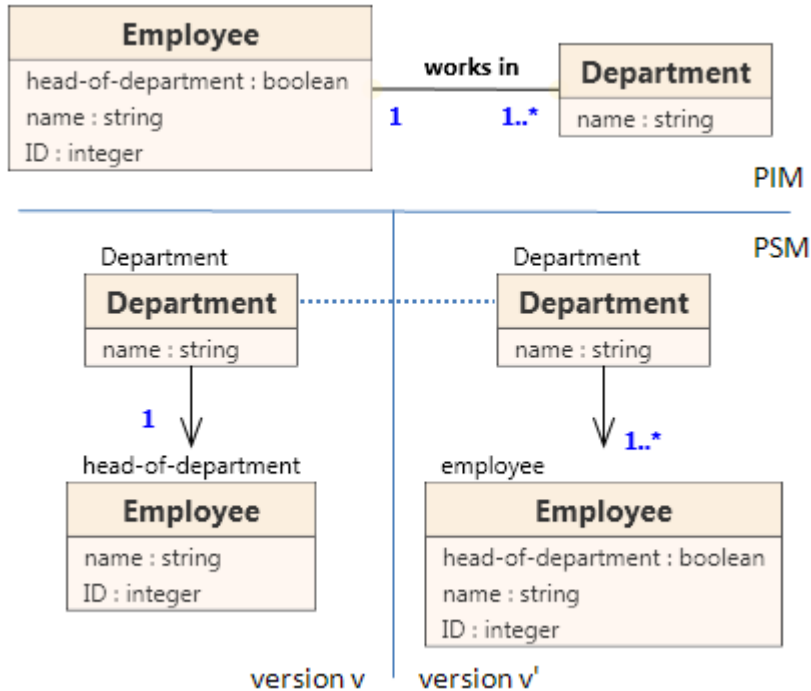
Employee
head-of-department : boolean
name : string
ID : integer

works in
1
1..*

Department
name : string

PIM

PSM

Department
Department
name : string

1

head-of-department
Employee
name : string
ID : integer

Department
Department
name : string

1..*

employee
Employee
head-of-department : boolean
name : string
ID : integer

version v
version v'